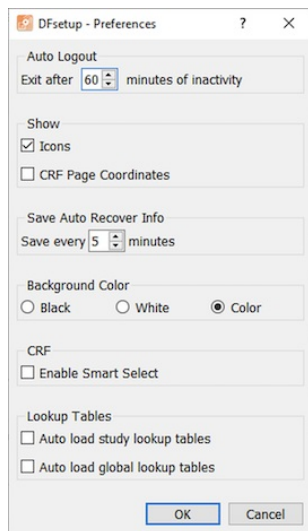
DFsetup - Preferences ? ×

Auto Logout
Exit after 60 minutes of inactivity

Show
☑ Icons
☐ CRF Page Coordinates

Save Auto Recover Info
Save every 5 minutes

Background Color
○ Black ○ White ◉ Color

CRF
☐ Enable Smart Select

Lookup Tables
☐ Auto load study lookup tables
☐ Auto load global lookup tables

OK Cancel